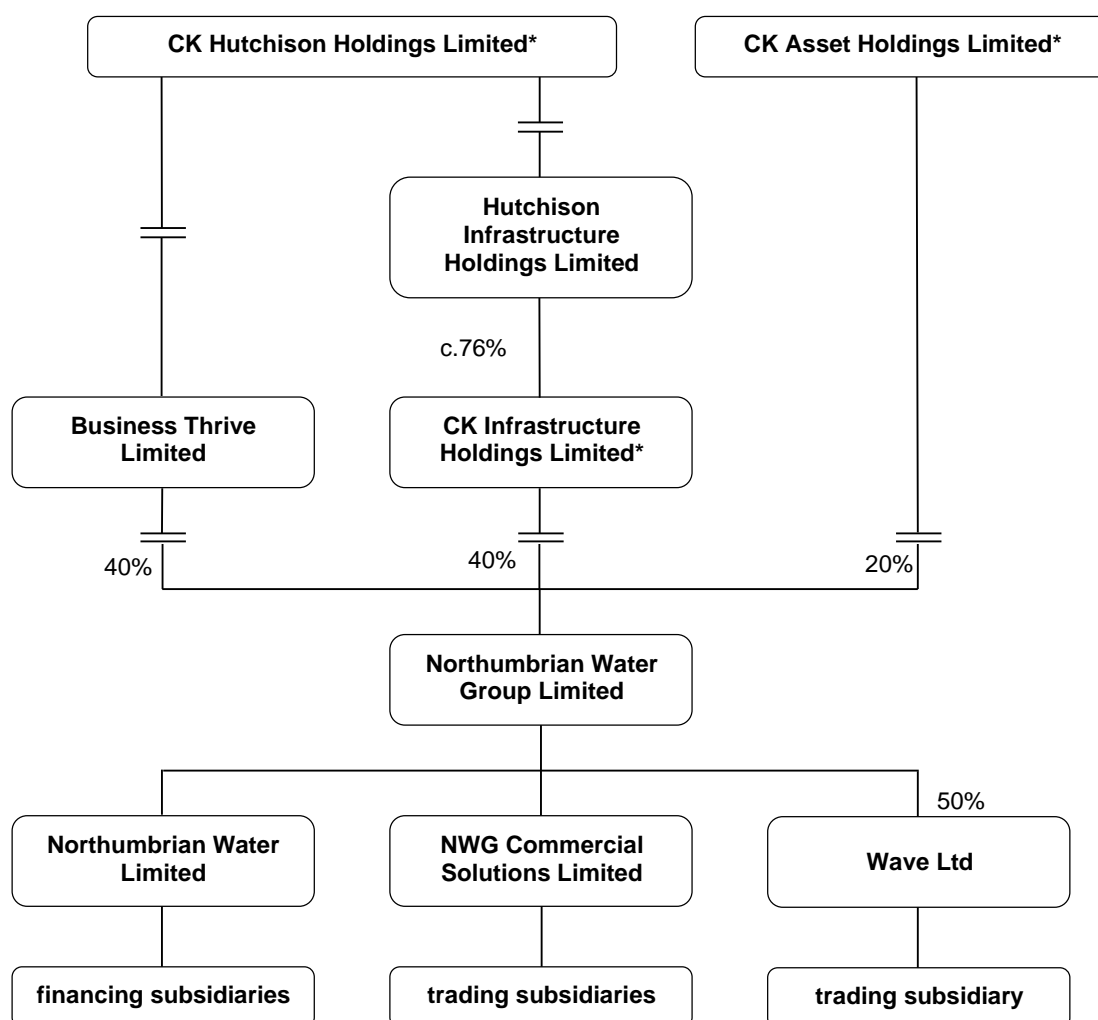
CK Hutchison Holdings Limited*

CK Asset Holdings Limited*

Hutchison Infrastructure Holdings Limited

c.76%

Business Thrive Limited

CK Infrastructure Holdings Limited*

40%

40%

20%

Northumbrian Water Group Limited

50%

Northumbrian Water Limited

NWG Commercial Solutions Limited

Wave Ltd

financing subsidiaries

trading subsidiaries

trading subsidiary